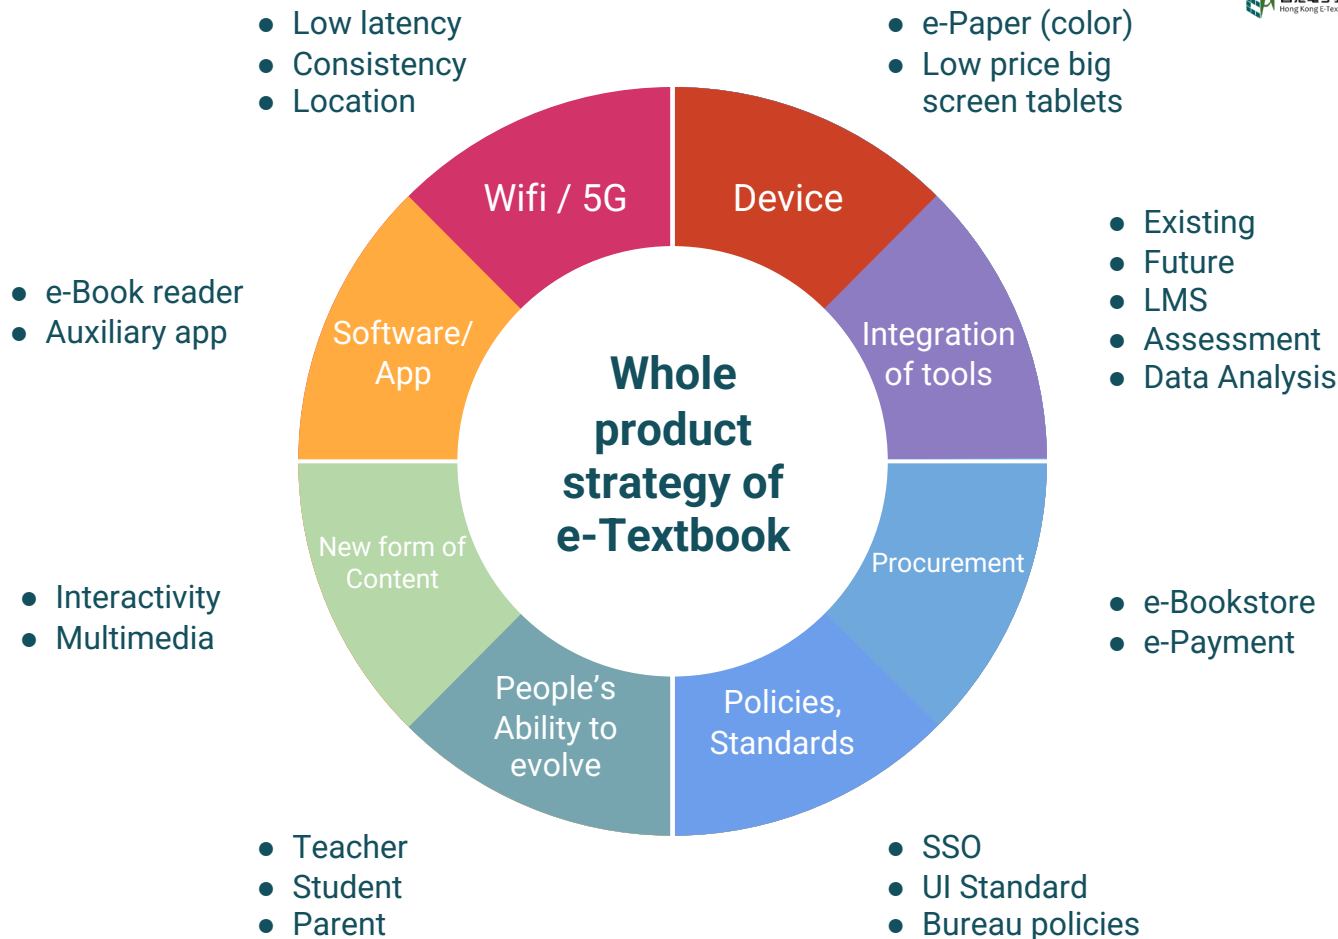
Hong Kong E-Tex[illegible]

- Low latency
- Consistency
- Location

- e-Paper (color)
- Low price big screen tablets

Wifi / 5G

Device

- Existing
- Future
- LMS
- Assessment
- Data Analysis

- e-Book reader
- Auxiliary app

Software/ App

Whole product strategy of e-Textbook

Integration of tools

New form of Content

Procurement

- Interactivity
- Multimedia

- e-Bookstore
- e-Payment

People's Ability to evolve

Policies, Standards

- Teacher
- Student
- Parent

- SSO
- UI Standard
- Bureau policies